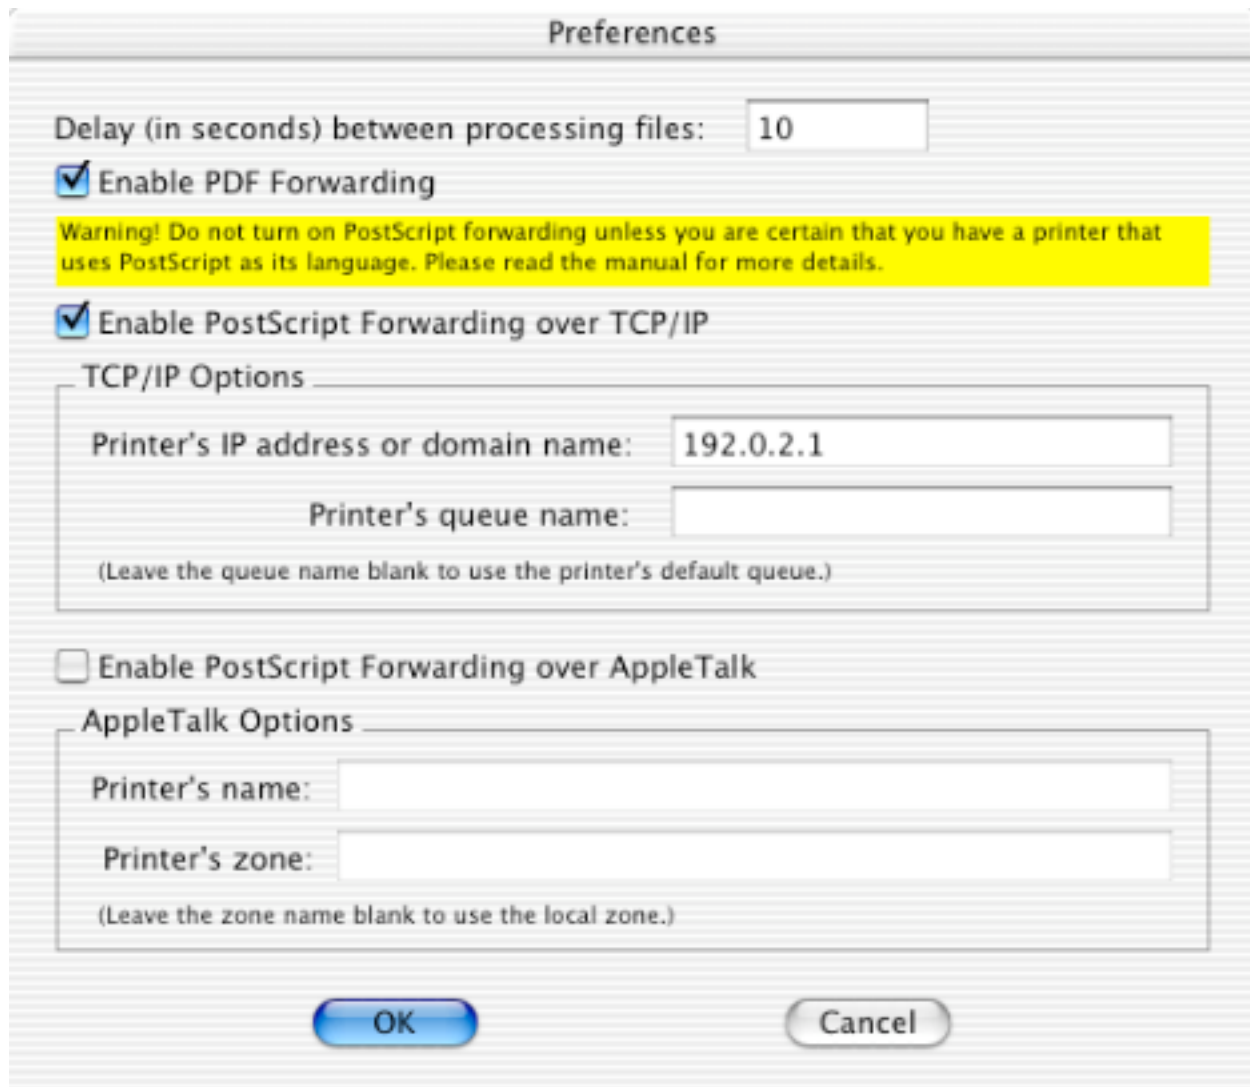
Preferences

Delay (in seconds) between processing files: 10

Enable PDF Forwarding

Warning! Do not turn on PostScript forwarding unless you are certain that you have a printer that uses PostScript as its language. Please read the manual for more details.

Enable PostScript Forwarding over TCP/IP

TCP/IP Options

Printer's IP address or domain name: 192.0.2.1

Printer's queue name:

(Leave the queue name blank to use the printer's default queue.)

Enable PostScript Forwarding over AppleTalk

AppleTalk Options

Printer's name:

Printer's zone:

(Leave the zone name blank to use the local zone.)

OK

Cancel